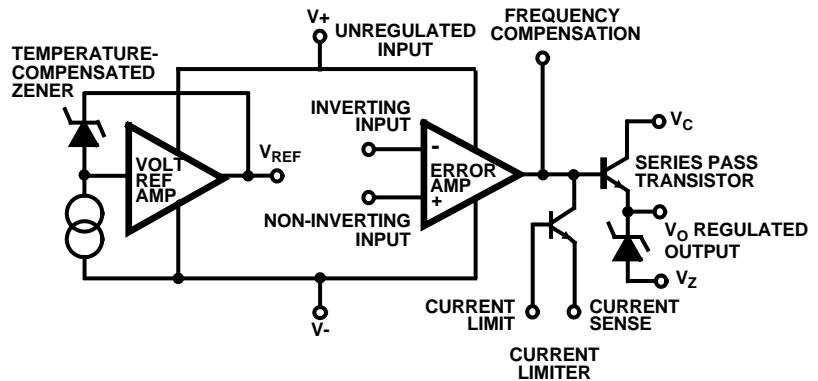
V+
UNREGULATED INPUT

FREQUENCY COMPENSATION

TEMPERATURE-COMPENSATED ZENER

VOLT REF AMP

$V_{REF}$

INVERTING INPUT

NON-INVERTING INPUT

ERROR AMP
-
+

$V_C$

SERIES PASS TRANSISTOR

$V_O$ REGULATED OUTPUT

$V_Z$

V-

CURRENT LIMIT

CURRENT SENSE

CURRENT LIMITER